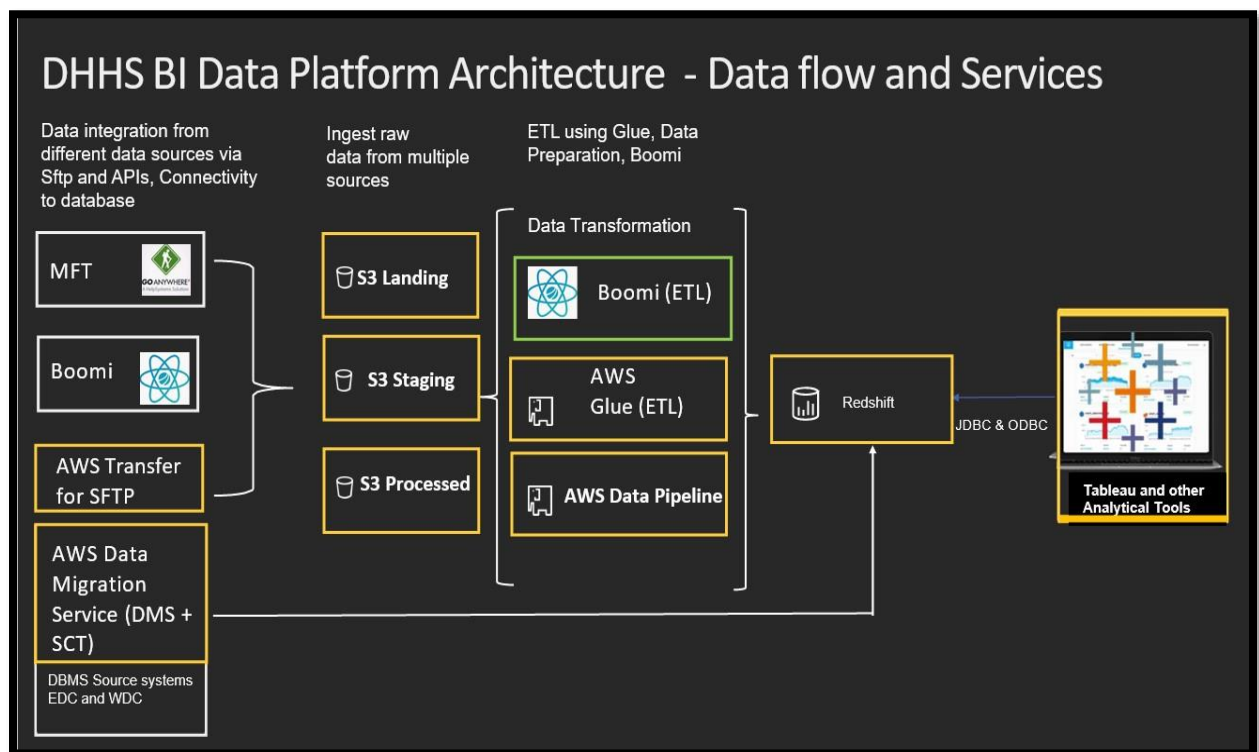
DHHS BI Data Platform Architecture - Data flow and Services

Data integration from different data sources via Sftp and APIs, Connectivity to database

Ingest raw data from multiple sources

ETL using Glue, Data Preparation, Boomi

MFT

GO ANYWHERE

Boomi

AWS Transfer for SFTP

AWS Data Migration Service (DMS + SCT)

DBMS Source systems EDC and WDC

S3 Landing

S3 Staging

S3 Processed

Data Transformation

Boomi (ETL)

AWS Glue (ETL)

AWS Data Pipeline

Redshift

JDBC & ODBC

Tableau and other Analytical Tools